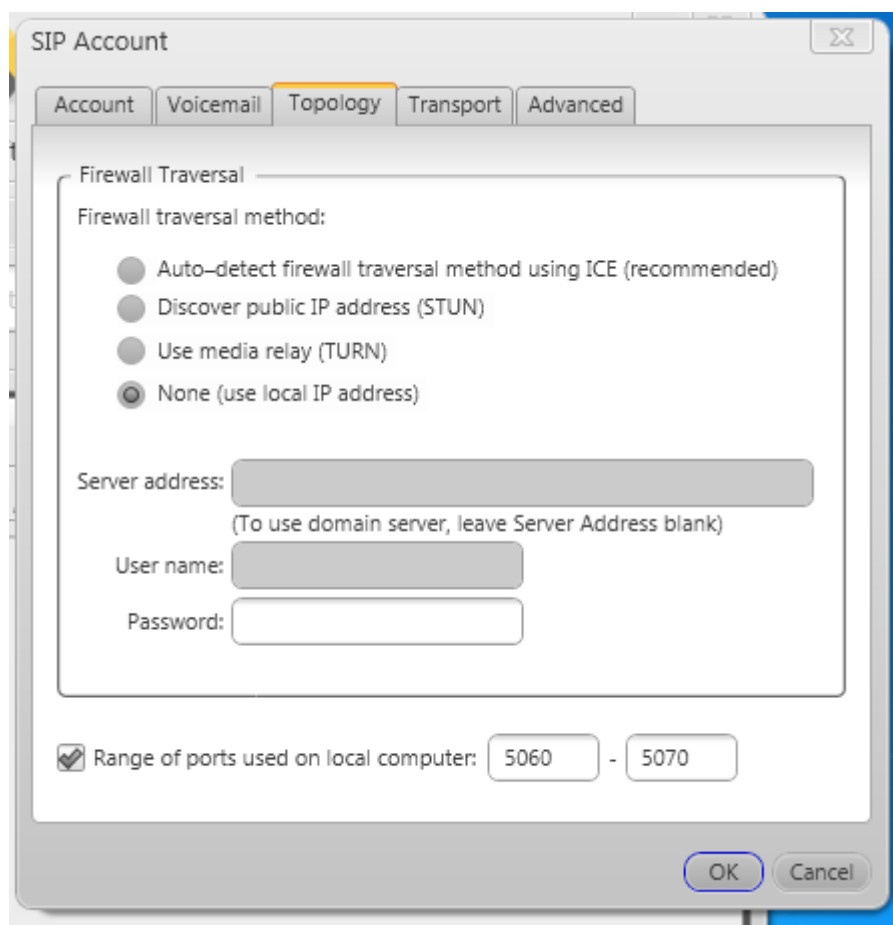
SIP Account

Account | Voicemail | Topology | Transport | Advanced

Firewall Traversal

Firewall traversal method:

Auto–detect firewall traversal method using ICE (recommended)

Discover public IP address (STUN)

Use media relay (TURN)

None (use local IP address)

Server address:

(To use domain server, leave Server Address blank)

User name:

Password:

Range of ports used on local computer: 5060 - 5070

OK | Cancel